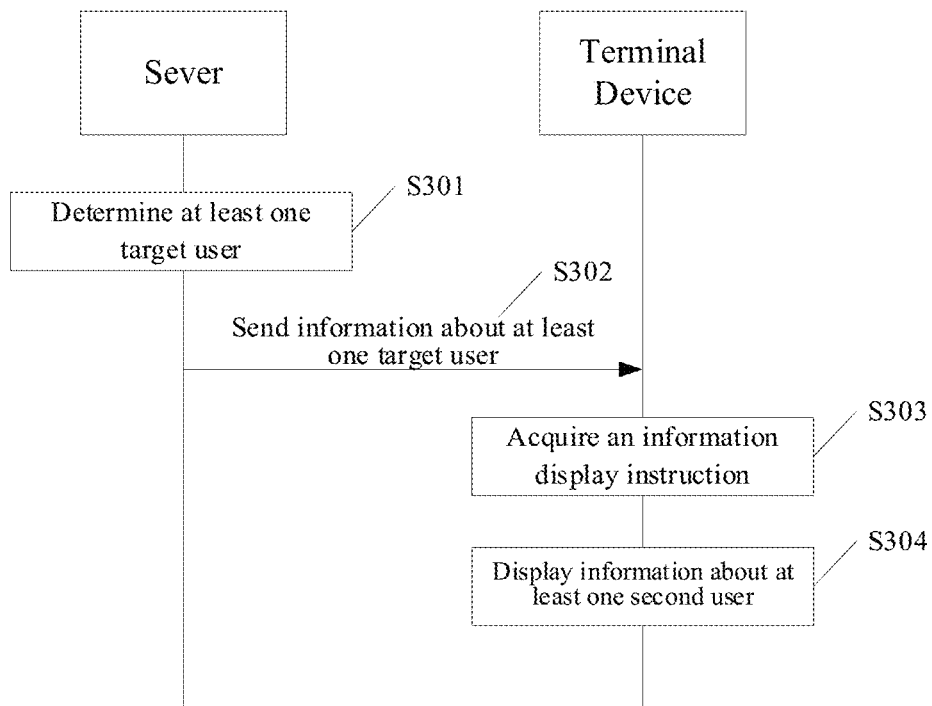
Sever

Terminal Device

S301

Determine at least one target user

S302

Send information about at least one target user

S303

Acquire an information display instruction

S304

Display information about at least one second user